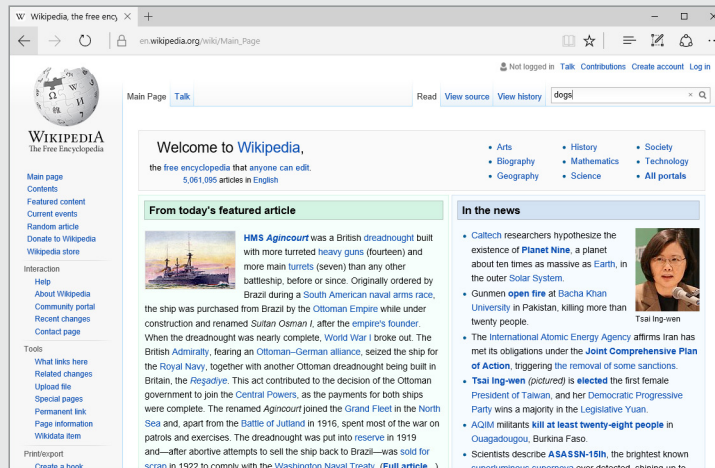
W Wikipedia, the free ency ×  +

en.wikipedia.org/wiki/Main_Page

Not logged in Talk Contributions Create account Log in

Main Page Talk

Read View source View history dogs

WIKIPEDIA
The Free Encyclopedia

Main page
Contents
Featured content
Current events
Random article
Donate to Wikipedia
Wikipedia store

Interaction
Help
About Wikipedia
Community portal
Recent changes
Contact page

Tools
What links here
Related changes
Upload file
Special pages
Permanent link
Page information
Wikidata item

Print/export
Create a book

Welcome to Wikipedia,
the free encyclopedia that anyone can edit.
5,061,095 articles in English

• Arts
• Biography
• Geography
• History
• Mathematics
• Science
• Society
• Technology
• All portals

From today's featured article

HMS Agincourt was a British dreadnought built with more turreted heavy guns (fourteen) and more main turrets (seven) than any other battleship, before or since. Originally ordered by Brazil during a South American naval arms race, the ship was purchased from Brazil by the Ottoman Empire while under construction and renamed Sultan Osman I, after the empire's founder. When the dreadnought was nearly complete, World War I broke out. The British Admiralty, fearing an Ottoman–German alliance, seized the ship for the Royal Navy, together with another Ottoman dreadnought being built in Britain, the Reşadiye. This act contributed to the decision of the Ottoman government to join the Central Powers, as the payments for both ships were complete. The renamed Agincourt joined the Grand Fleet in the North Sea and, apart from the Battle of Jutland in 1916, spent most of the war on patrols and exercises. The dreadnought was put into reserve in 1919 and—after abortive attempts to sell the ship back to Brazil—was sold for scrap in 1922 to comply with the Washington Naval Treaty. (Full article...)

In the news

• Caltech researchers hypothesize the existence of Planet Nine, a planet about ten times as massive as Earth, in the outer Solar System.
• Gunmen open fire at Bacha Khan University in Pakistan, killing more than twenty people.
• The International Atomic Energy Agency affirms Iran has met its obligations under the Joint Comprehensive Plan of Action, triggering the removal of some sanctions.
• Tsai Ing-wen (pictured) is elected the first female President of Taiwan, and her Democratic Progressive Party wins a majority in the Legislative Yuan.
• AQIM militants kill at least twenty-eight people in Ouagadougou, Burkina Faso.
• Scientists describe ASASSN-15lh, the brightest known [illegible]

Tsai Ing-wen